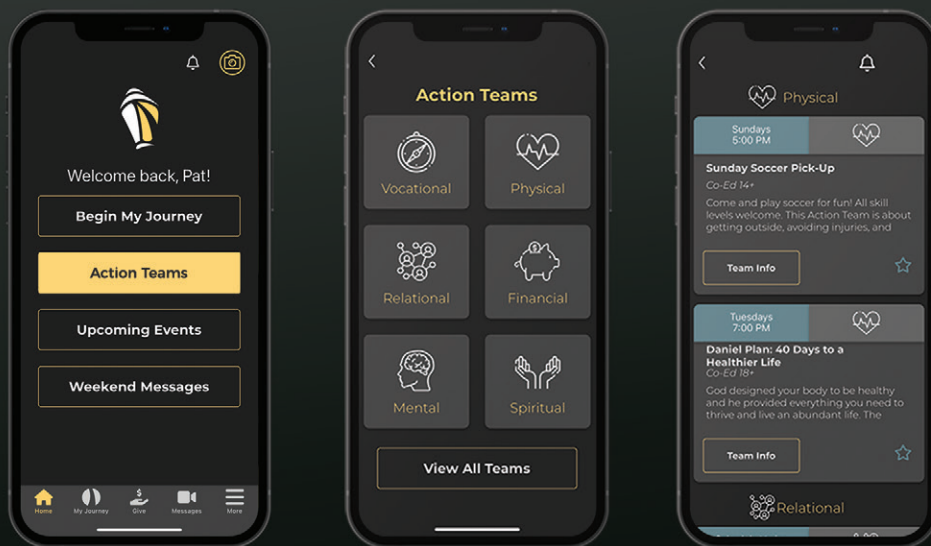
Welcome back, Pat!

Begin My Journey

Action Teams

Upcoming Events

Weekend Messages

Home My Journey Give Messages More

Action Teams

Vocational

Physical

Relational

Financial

Mental

Spiritual

View All Teams

Physical

Sundays
5:00 PM

Sunday Soccer Pick-Up

Co-Ed 14+

Come and play soccer for fun! All skill levels welcome. This Action Team is about getting outside, avoiding injuries, and

Team Info

Tuesdays
7:00 PM

Daniel Plan: 40 Days to a Healthier Life

Co-Ed 18+

God designed your body to be healthy and he provided everything you need to thrive and live an abundant life. The

Team Info

Relational